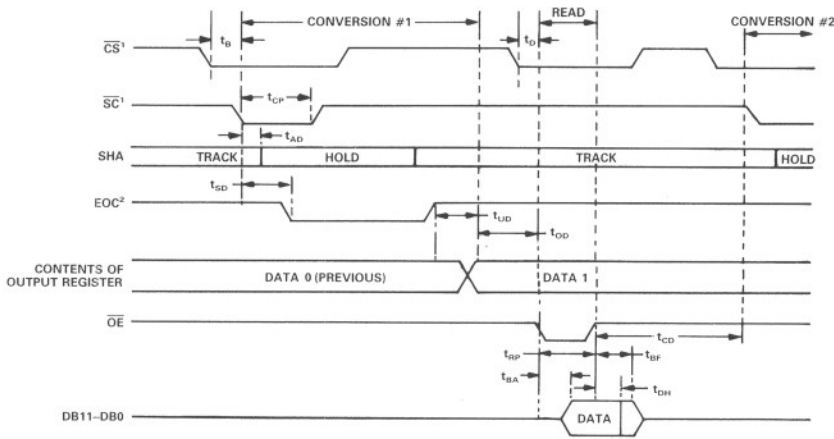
CONVERSION #1

READ

CONVERSION #2

$\overline{CS}^1$

$t_B$

$t_D$

$\overline{SC}^1$

$t_{CP}$

$t_{AD}$

SHA

TRACK

HOLD

TRACK

HOLD

$t_{SD}$

EOC$^2$

$t_{UD}$

$t_{OD}$

CONTENTS OF OUTPUT REGISTER

DATA 0 (PREVIOUS)

DATA 1

$\overline{OE}$

$t_{CD}$

$t_{RP}$

$t_{BF}$

$t_{BA}$

$t_{DH}$

DB11–DB0

DATA